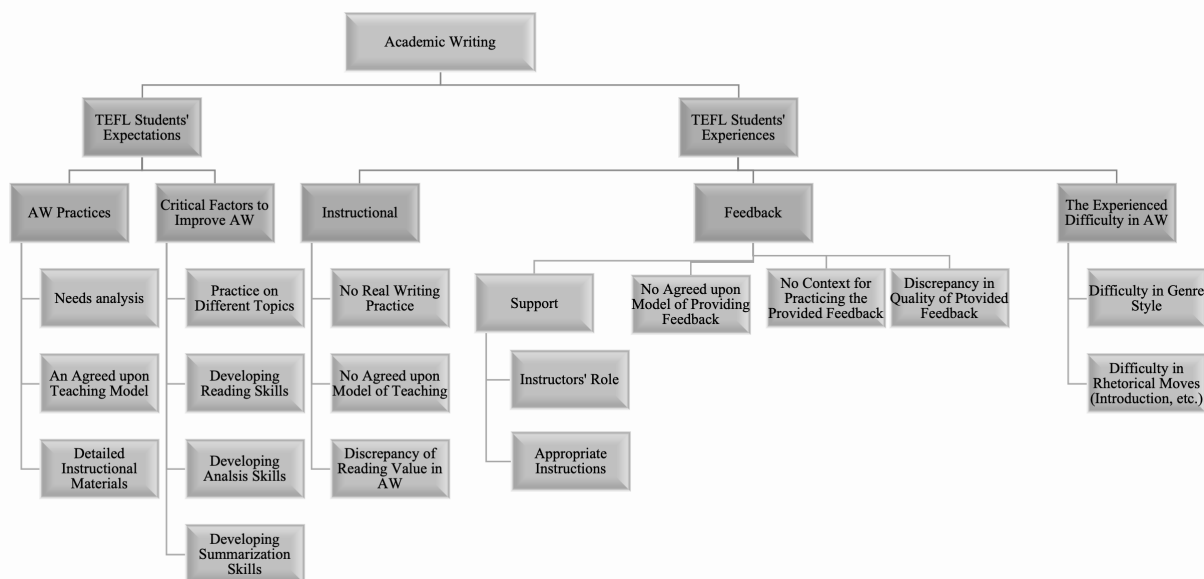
Academic Writing

TEFL Students' Expectations

TEFL Students' Experiences

AW Practices

Critical Factors to Improve AW

Instructional

Feedback

The Experienced Difficulty in AW

Needs analysis

An Agreed upon Teaching Model

Detailed Instructional Materials

Practice on Different Topics

Developing Reading Skills

Developing Analsis Skills

Developing Summarization Skills

No Real Writing Practice

No Agreed upon Model of Teaching

Discrepancy of Reading Value in AW

Support

Instructors' Role

Appropriate Instructions

No Agreed upon Model of Providing Feedback

No Context for Practicing the Provided Feedback

Discrepancy in Quality of Ptovided Feedback

Difficulty in Genre Style

Difficulty in Rhetorical Moves (Introduction, etc.)